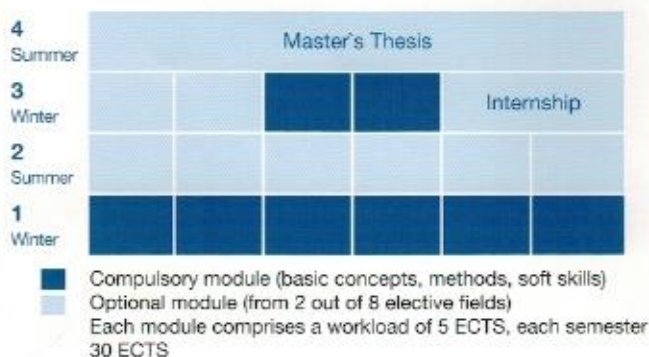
4
Summer

Master's Thesis

3
Winter

Internship

2
Summer

1
Winter

Compulsory module (basic concepts, methods, soft skills)
Optional module (from 2 out of 8 elective fields)
Each module comprises a workload of 5 ECTS, each semester 30 ECTS